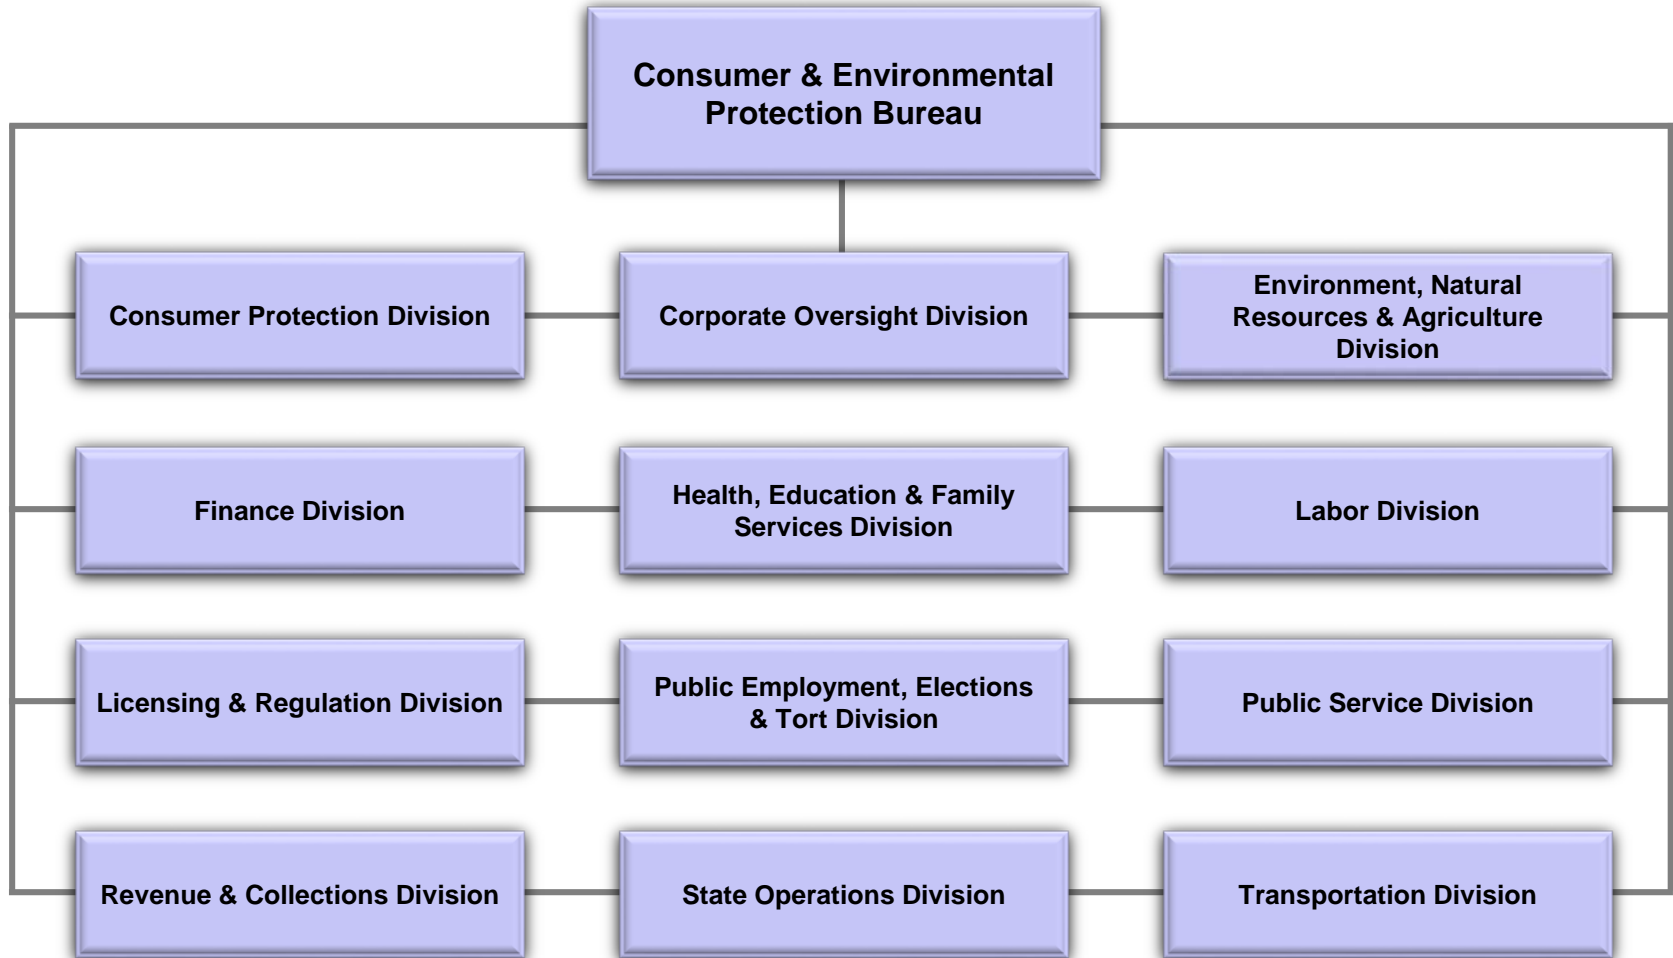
Consumer & Environmental Protection Bureau

Consumer Protection Division

Corporate Oversight Division

Environment, Natural Resources & Agriculture Division

Finance Division

Health, Education & Family Services Division

Labor Division

Licensing & Regulation Division

Public Employment, Elections & Tort Division

Public Service Division

Revenue & Collections Division

State Operations Division

Transportation Division